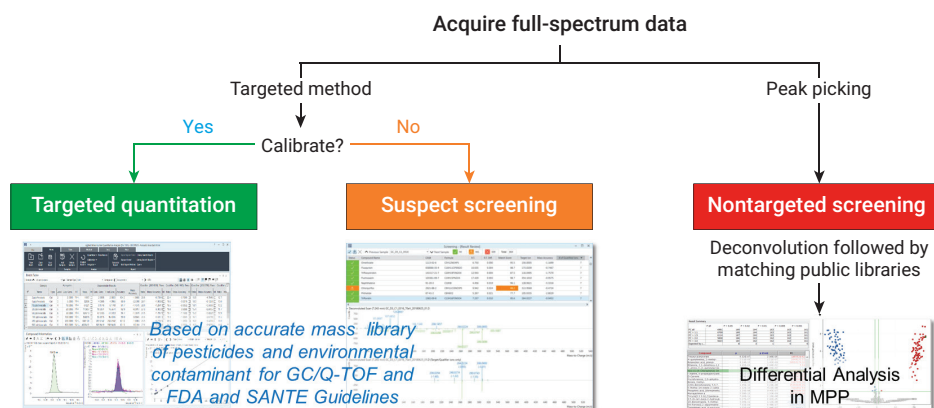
Acquire full-spectrum data

Targeted method

Peak picking

Yes

No

Calibrate?

Targeted quantitation

Suspect screening

Nontargeted screening

Deconvolution followed by matching public libraries

Based on accurate mass library of pesticides and environmental contaminant for GC/Q-TOF and FDA and SANTE Guidelines

Differential Analysis in MPP